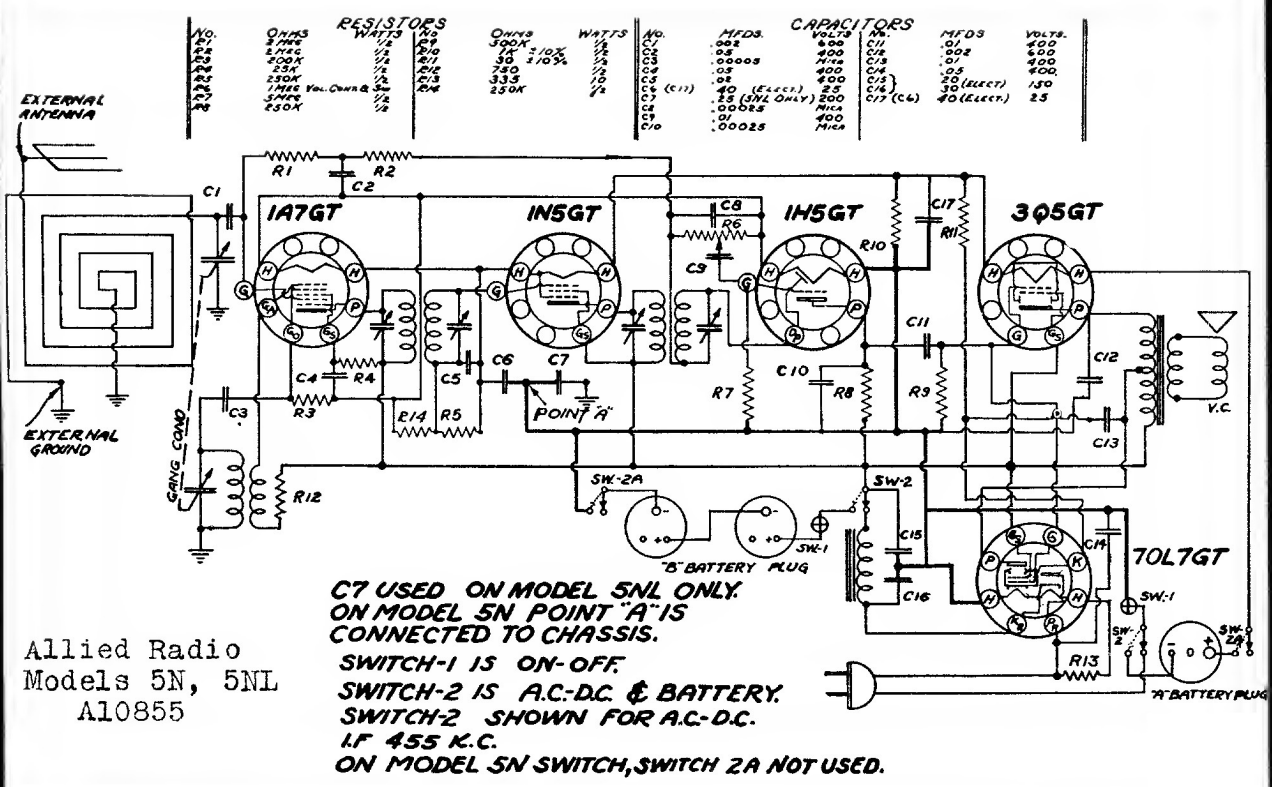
RESISTORS

| NO. | OHMS | WATTS | NO. | OHMS | WATTS |
|---|---|---|---|---|---|
| R1 | 2 MEG | 1/2 | R9 | 300K | 1/2 |
| R2 | 2 MEG | 1/2 | R10 | 1K ±10% | 1/2 |
| R3 | 200K | 1/2 | R11 | 30 ±10% | 1/2 |
| R4 | 25K | 1/2 | R12 | 750 | 1/2 |
| R5 | 250K | 1/2 | R13 | 333 | 10 |
| R6 | 1 MEG VOL. CONT. & SW. | | R14 | 250K | 1/2 |
| R7 | 5 MEG | 1/2 | | | |
| R8 | 250K | 1/2 | | | |

CAPACITORS

| NO. | MFDS. | VOLTS | NO. | MFDS | VOLTS |
|---|---|---|---|---|---|
| C1 | .002 | 600 | C11 | .01 | 400 |
| C2 | .05 | 400 | C12 | .002 | 600 |
| C3 | .00005 | MICA | C13 | .01 | 400 |
| C4 | .05 | 400 | C14 | .05 | 400 |
| C5 | .05 | 400 | C15 } C16 } | 20 (ELECT) 30 (ELECT) | 150 |
| C6 (C17) | 40 (ELECT.) | 25 | C17 (C6) | 40 (ELECT.) | 25 |
| C7 | .25 (5NL ONLY) | 200 | | | |
| C8 | .00025 | MICA | | | |
| C9 | .01 | 400 | | | |
| C10 | .00025 | MICA | | | |

EXTERNAL ANTENNA

EXTERNAL GROUND

GANG COND

R1 R2 C2 C1 C3 C4 R4 R3 R14 R5 C5 C6 C7 POINT "A" C8 R6 C9 R7 C10 R8 R10 C17 R11 C11 R9 C12 C13 R12 SW-2A SW-2 SW-1 C15 C16 C14 R13 V.C.

1A7GT 1N5GT 1H5GT 3Q5GT 70L7GT

H G P GS GO

"B" BATTERY PLUG

"A" BATTERY PLUG

C7 USED ON MODEL 5NL ONLY.
ON MODEL 5N POINT "A" IS CONNECTED TO CHASSIS.
SWITCH-1 IS ON-OFF.
SWITCH-2 IS A.C.-D.C. & BATTERY.
SWITCH-2 SHOWN FOR A.C.-D.C.
I.F 455 K.C.
ON MODEL 5N SWITCH, SWITCH 2A NOT USED.

Allied Radio
Models 5N, 5NL
A10855